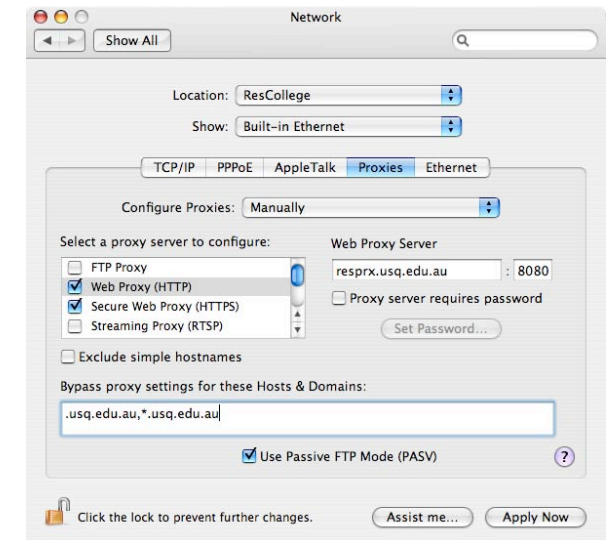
Network

Show All

Location: ResCollege

Show: Built-in Ethernet

TCP/IP | PPPoE | AppleTalk | Proxies | Ethernet

Configure Proxies: Manually

Select a proxy server to configure:

FTP Proxy
Web Proxy (HTTP)
Secure Web Proxy (HTTPS)
Streaming Proxy (RTSP)

Web Proxy Server

resprx.usq.edu.au : 8080

Proxy server requires password

Set Password...

Exclude simple hostnames

Bypass proxy settings for these Hosts & Domains:

.usq.edu.au,*.usq.edu.au

Use Passive FTP Mode (PASV)

?

Click the lock to prevent further changes.

Assist me...

Apply Now